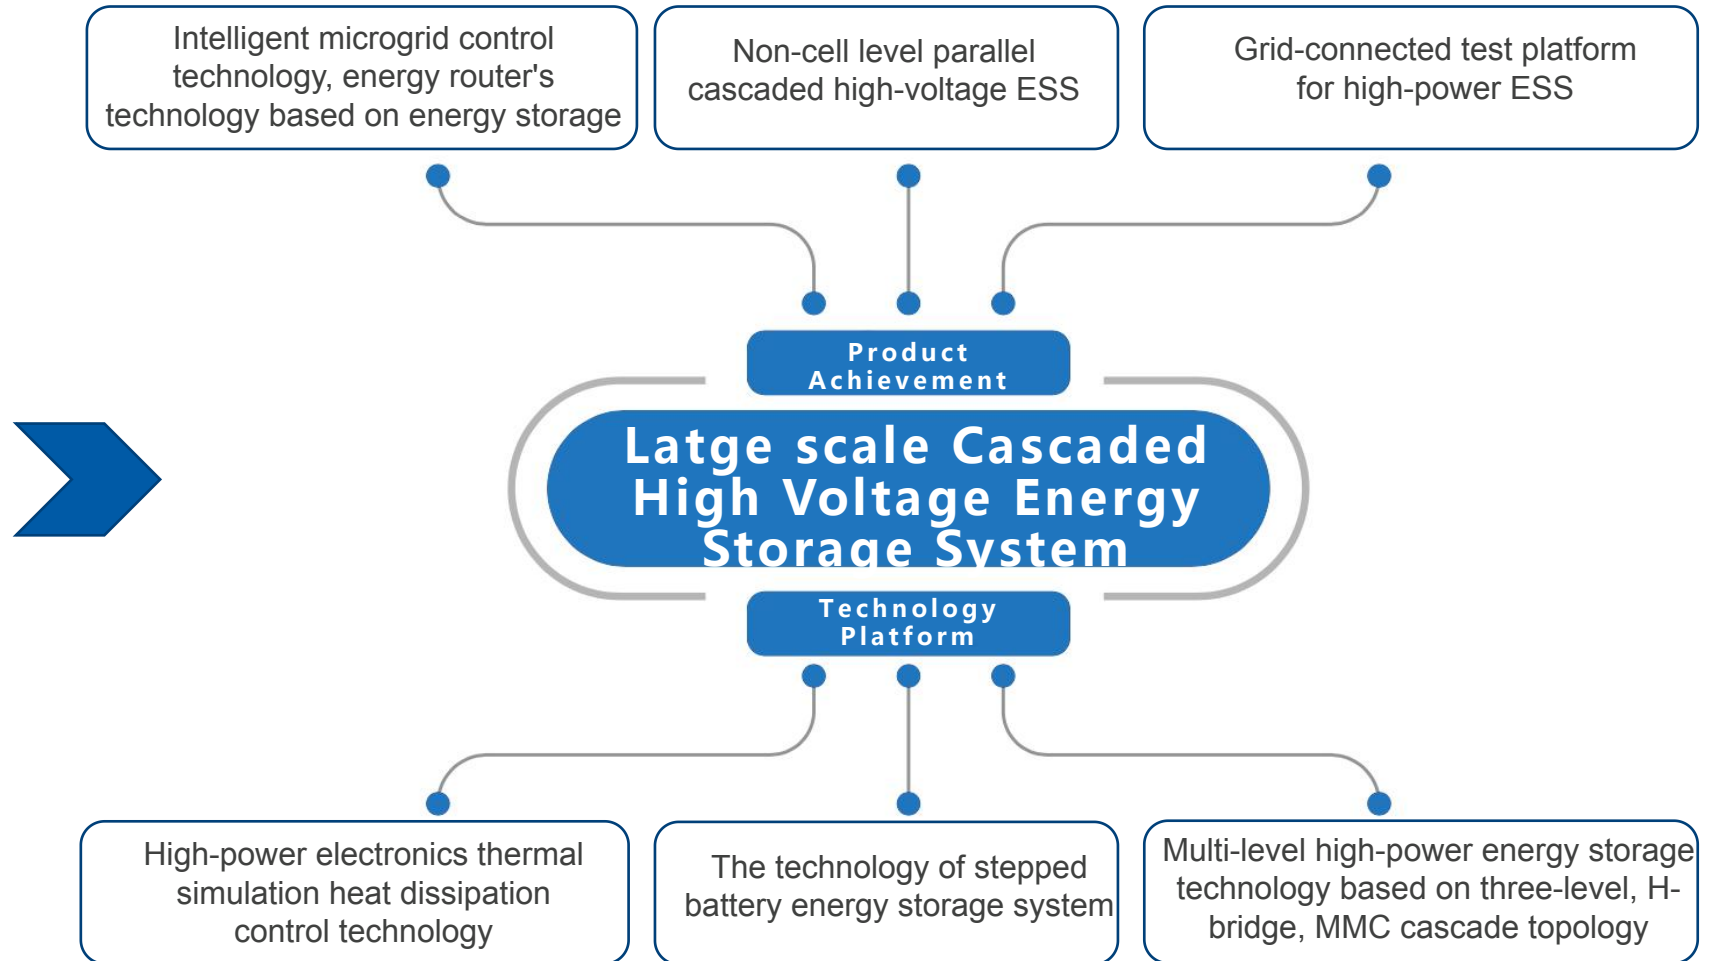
Intelligent microgrid control technology, energy router's technology based on energy storage

Non-cell level parallel cascaded high-voltage ESS

Grid-connected test platform for high-power ESS

Product Achievement

Latge scale Cascaded High Voltage Energy Storage System

Technology Platform

High-power electronics thermal simulation heat dissipation control technology

The technology of stepped battery energy storage system

Multi-level high-power energy storage technology based on three-level, H-bridge, MMC cascade topology